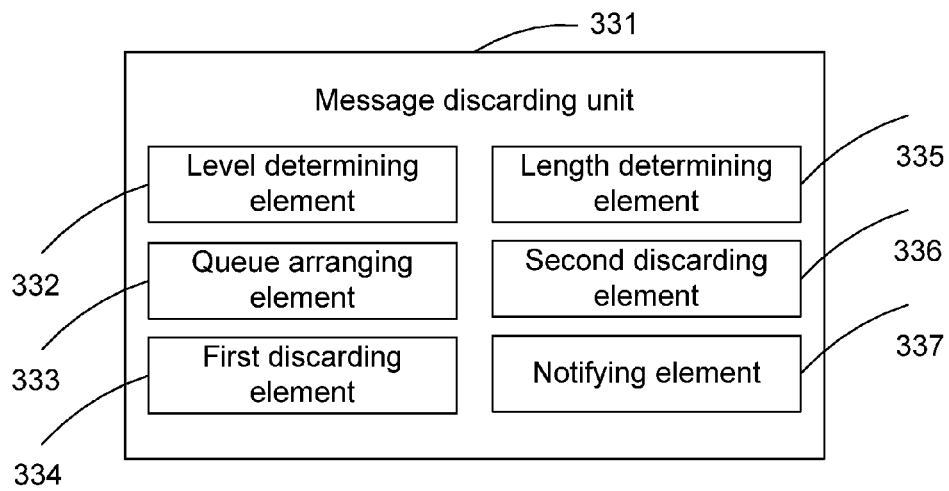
331

Message discarding unit

Level determining element

Length determining element

335

Queue arranging element

Second discarding element

336

332

First discarding element

Notifying element

337

333

334